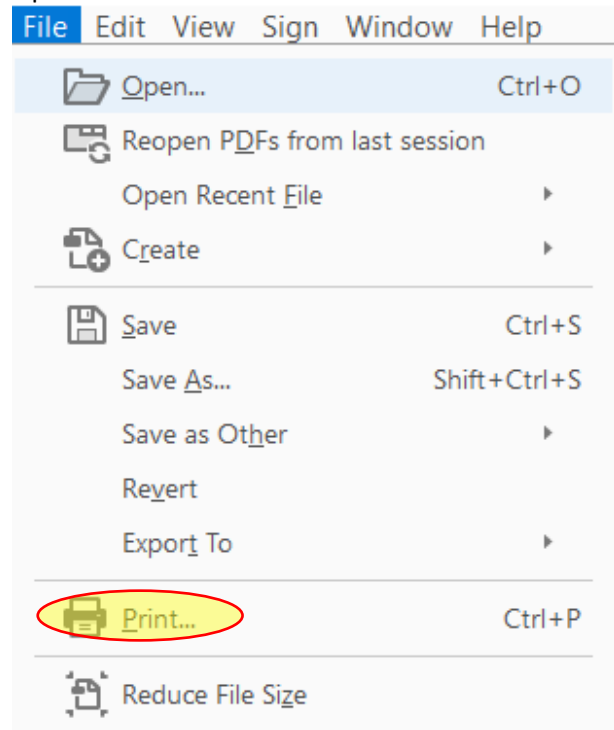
File Edit View Sign Window Help

Open... Ctrl+O
Reopen PDFs from last session
Open Recent File
Create

Save Ctrl+S
Save As... Shift+Ctrl+S
Save as Other
Revert
Export To

Print... Ctrl+P

Reduce File Size